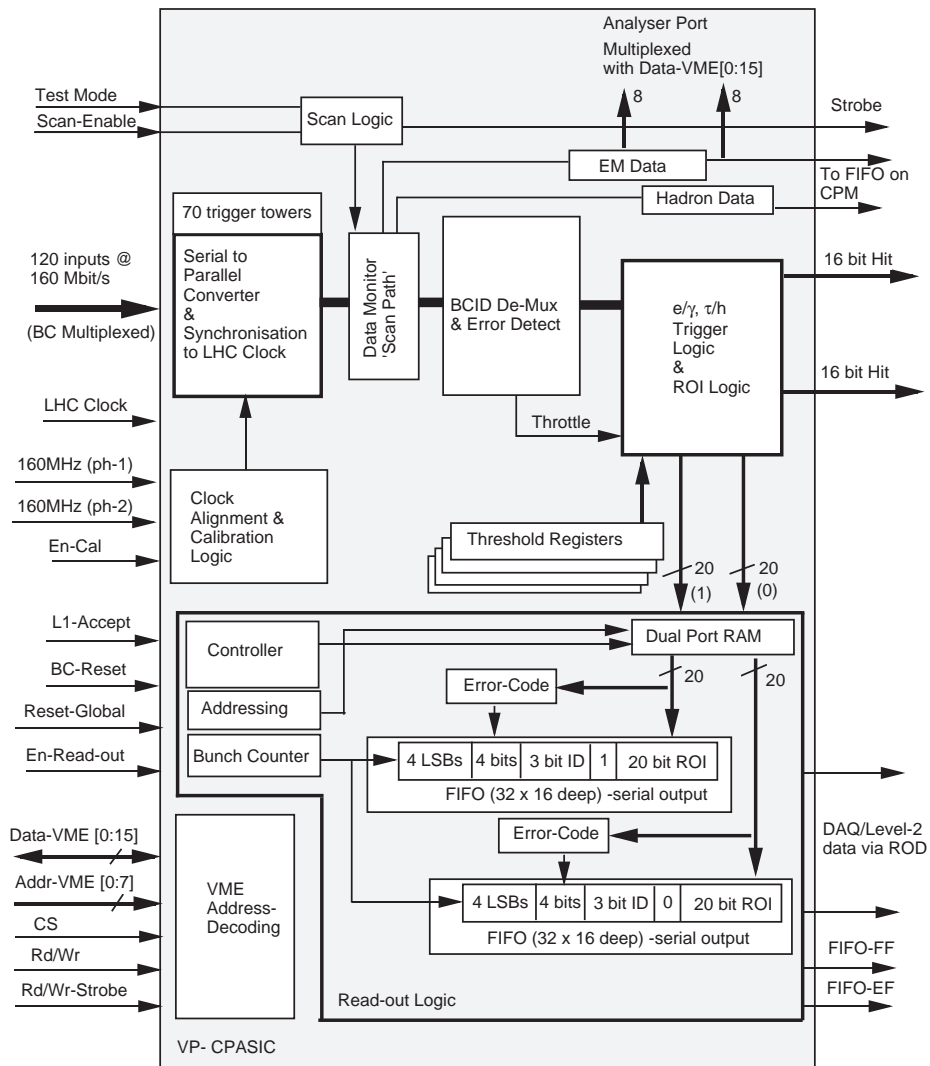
Analyser Port
Multiplexed with Data-VME[0:15]

8
8

Test Mode
Scan-Enable
Scan Logic
Strobe

EM Data
To FIFO on CPM
Hadron Data

70 trigger towers

120 inputs @ 160 Mbit/s
(BC Multiplexed)

Serial to Parallel Converter & Synchronisation to LHC Clock

Data Monitor 'Scan Path'

BCID De-Mux & Error Detect

e/$\gamma$, $\tau$/h Trigger Logic & ROI Logic

16 bit Hit
16 bit Hit

LHC Clock
Throttle

160MHz (ph-1)
160MHz (ph-2)
En-Cal

Clock Alignment & Calibration Logic

Threshold Registers

20
(1)
20
(0)

L1-Accept
BC-Reset
Reset-Global
En-Read-out

Controller
Dual Port RAM
Error-Code
20
20
Addressing
Bunch Counter

| 4 LSBs | 4 bits | 3 bit ID | 1 | 20 bit ROI |
|---|---|---|---|---|

FIFO (32 x 16 deep) -serial output

Error-Code
DAQ/Level-2 data via ROD

Data-VME [0:15]
Addr-VME [0:7]
CS
Rd/Wr
Rd/Wr-Strobe

VME Address-Decoding

| 4 LSBs | 4 bits | 3 bit ID | 0 | 20 bit ROI |
|---|---|---|---|---|

FIFO (32 x 16 deep) -serial output

FIFO-FF
FIFO-EF

Read-out Logic

VP- CPASIC